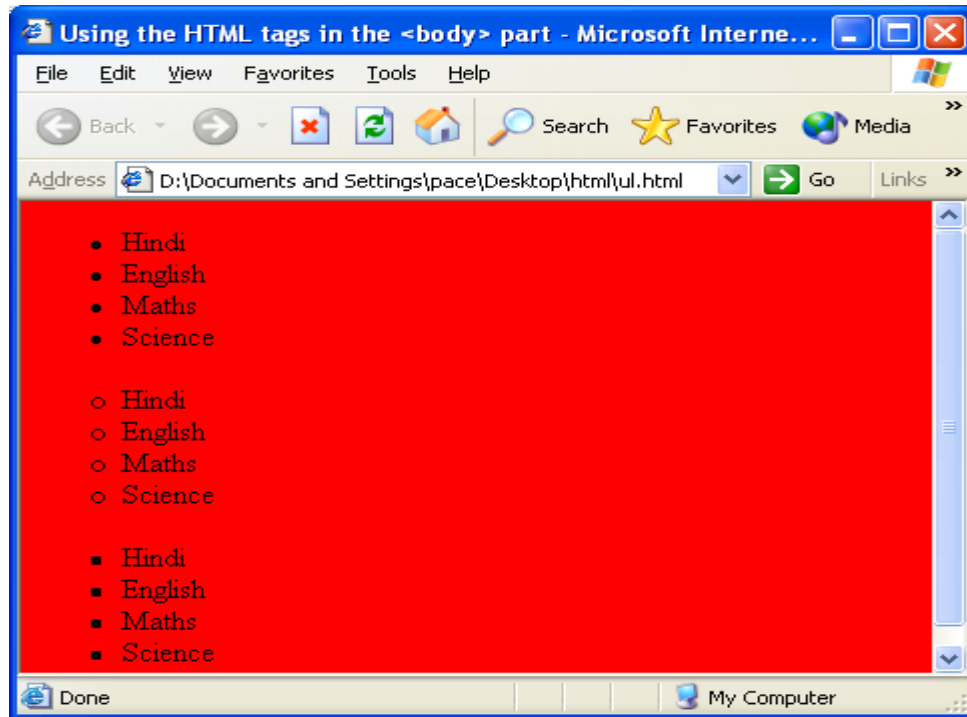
Using the HTML tags in the <body> part - Microsoft Interne...

File Edit View Favorites Tools Help

Back Search Favorites Media

Address D:\Documents and Settings\pace\Desktop\html\ul.html Go Links

- Hindi
- English
- Maths
- Science

○ Hindi
○ English
○ Maths
○ Science

▪ Hindi
▪ English
▪ Maths
▪ Science

Done My Computer